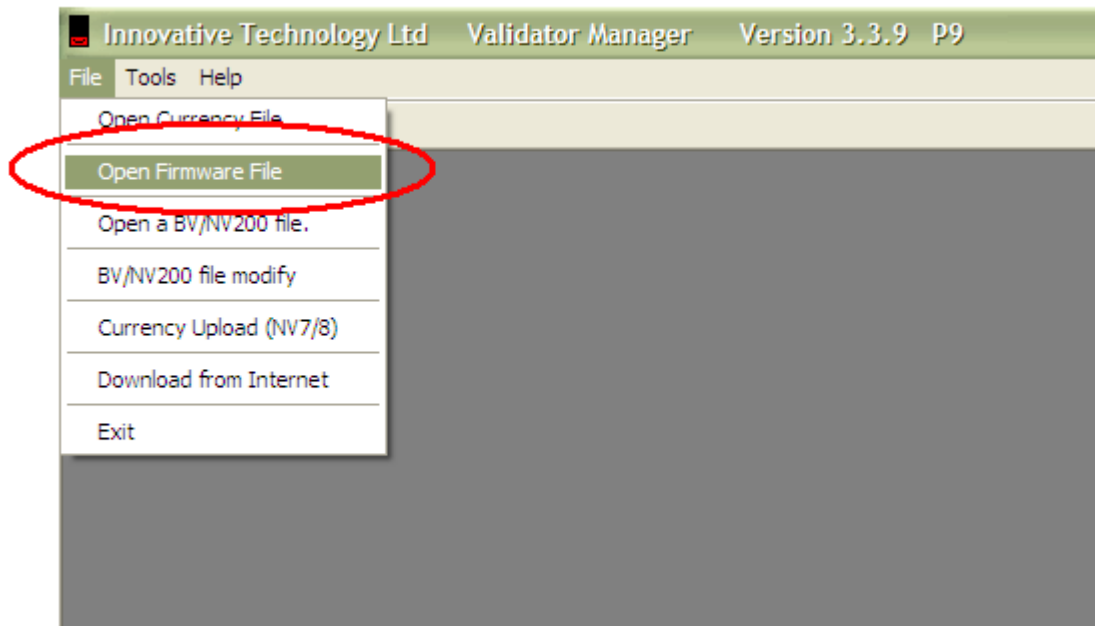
Innovative Technology Ltd Validator Manager Version 3.3.9 P9

File Tools Help

Open Currency File

Open Firmware File

Open a BV/NV200 file.

BV/NV200 file modify

Currency Upload (NV7/8)

Download from Internet

Exit